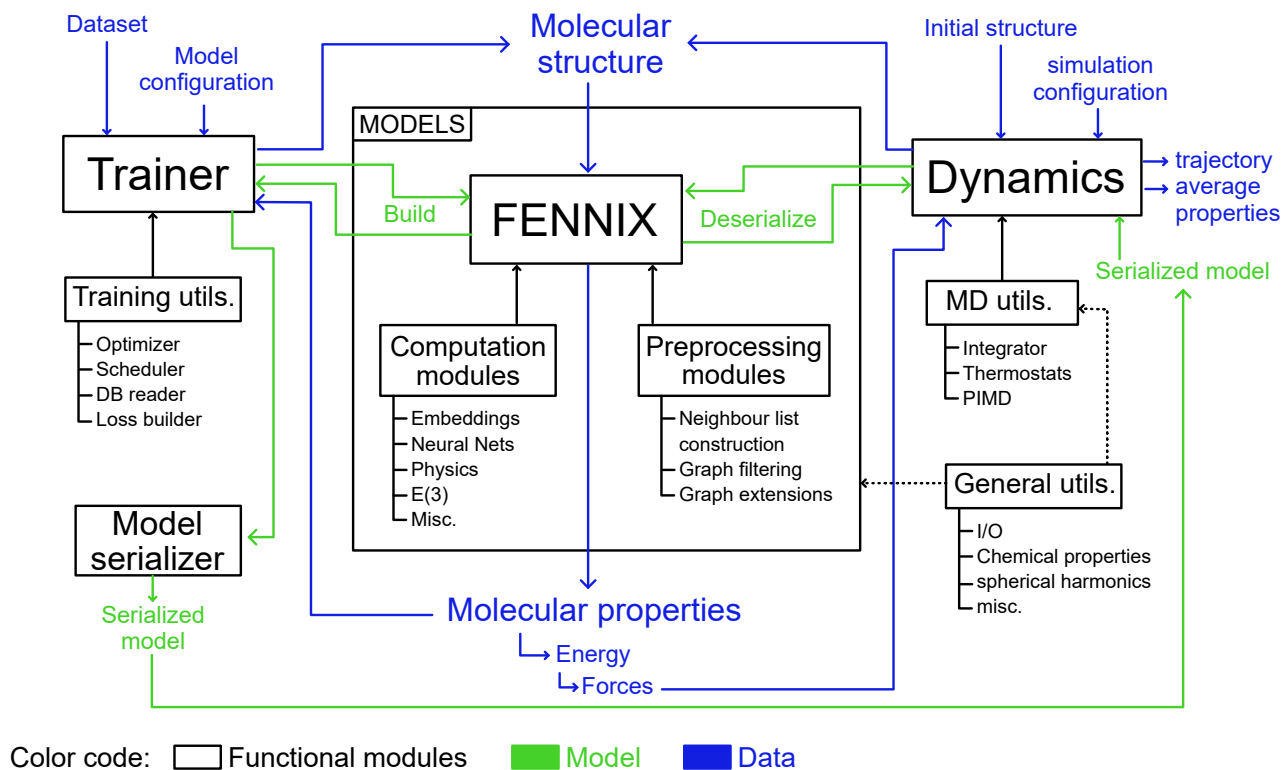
Dataset

Model configuration

Molecular structure

Initial structure

simulation configuration

MODELS

Trainer

Build

FENNIX

Deserialize

Dynamics

trajectory
average properties

Serialized model

Training utils.
Optimizer
Scheduler
DB reader
Loss builder

MD utils.
Integrator
Thermostats
PIMD

Computation modules
Embeddings
Neural Nets
Physics
E(3)
Misc.

Preprocessing modules
Neighbour list construction
Graph filtering
Graph extensions

General utils.
I/O
Chemical properties
spherical harmonics
misc.

Model serializer

Serialized model

Molecular properties
Energy
Forces

Color code: Functional modules Model Data